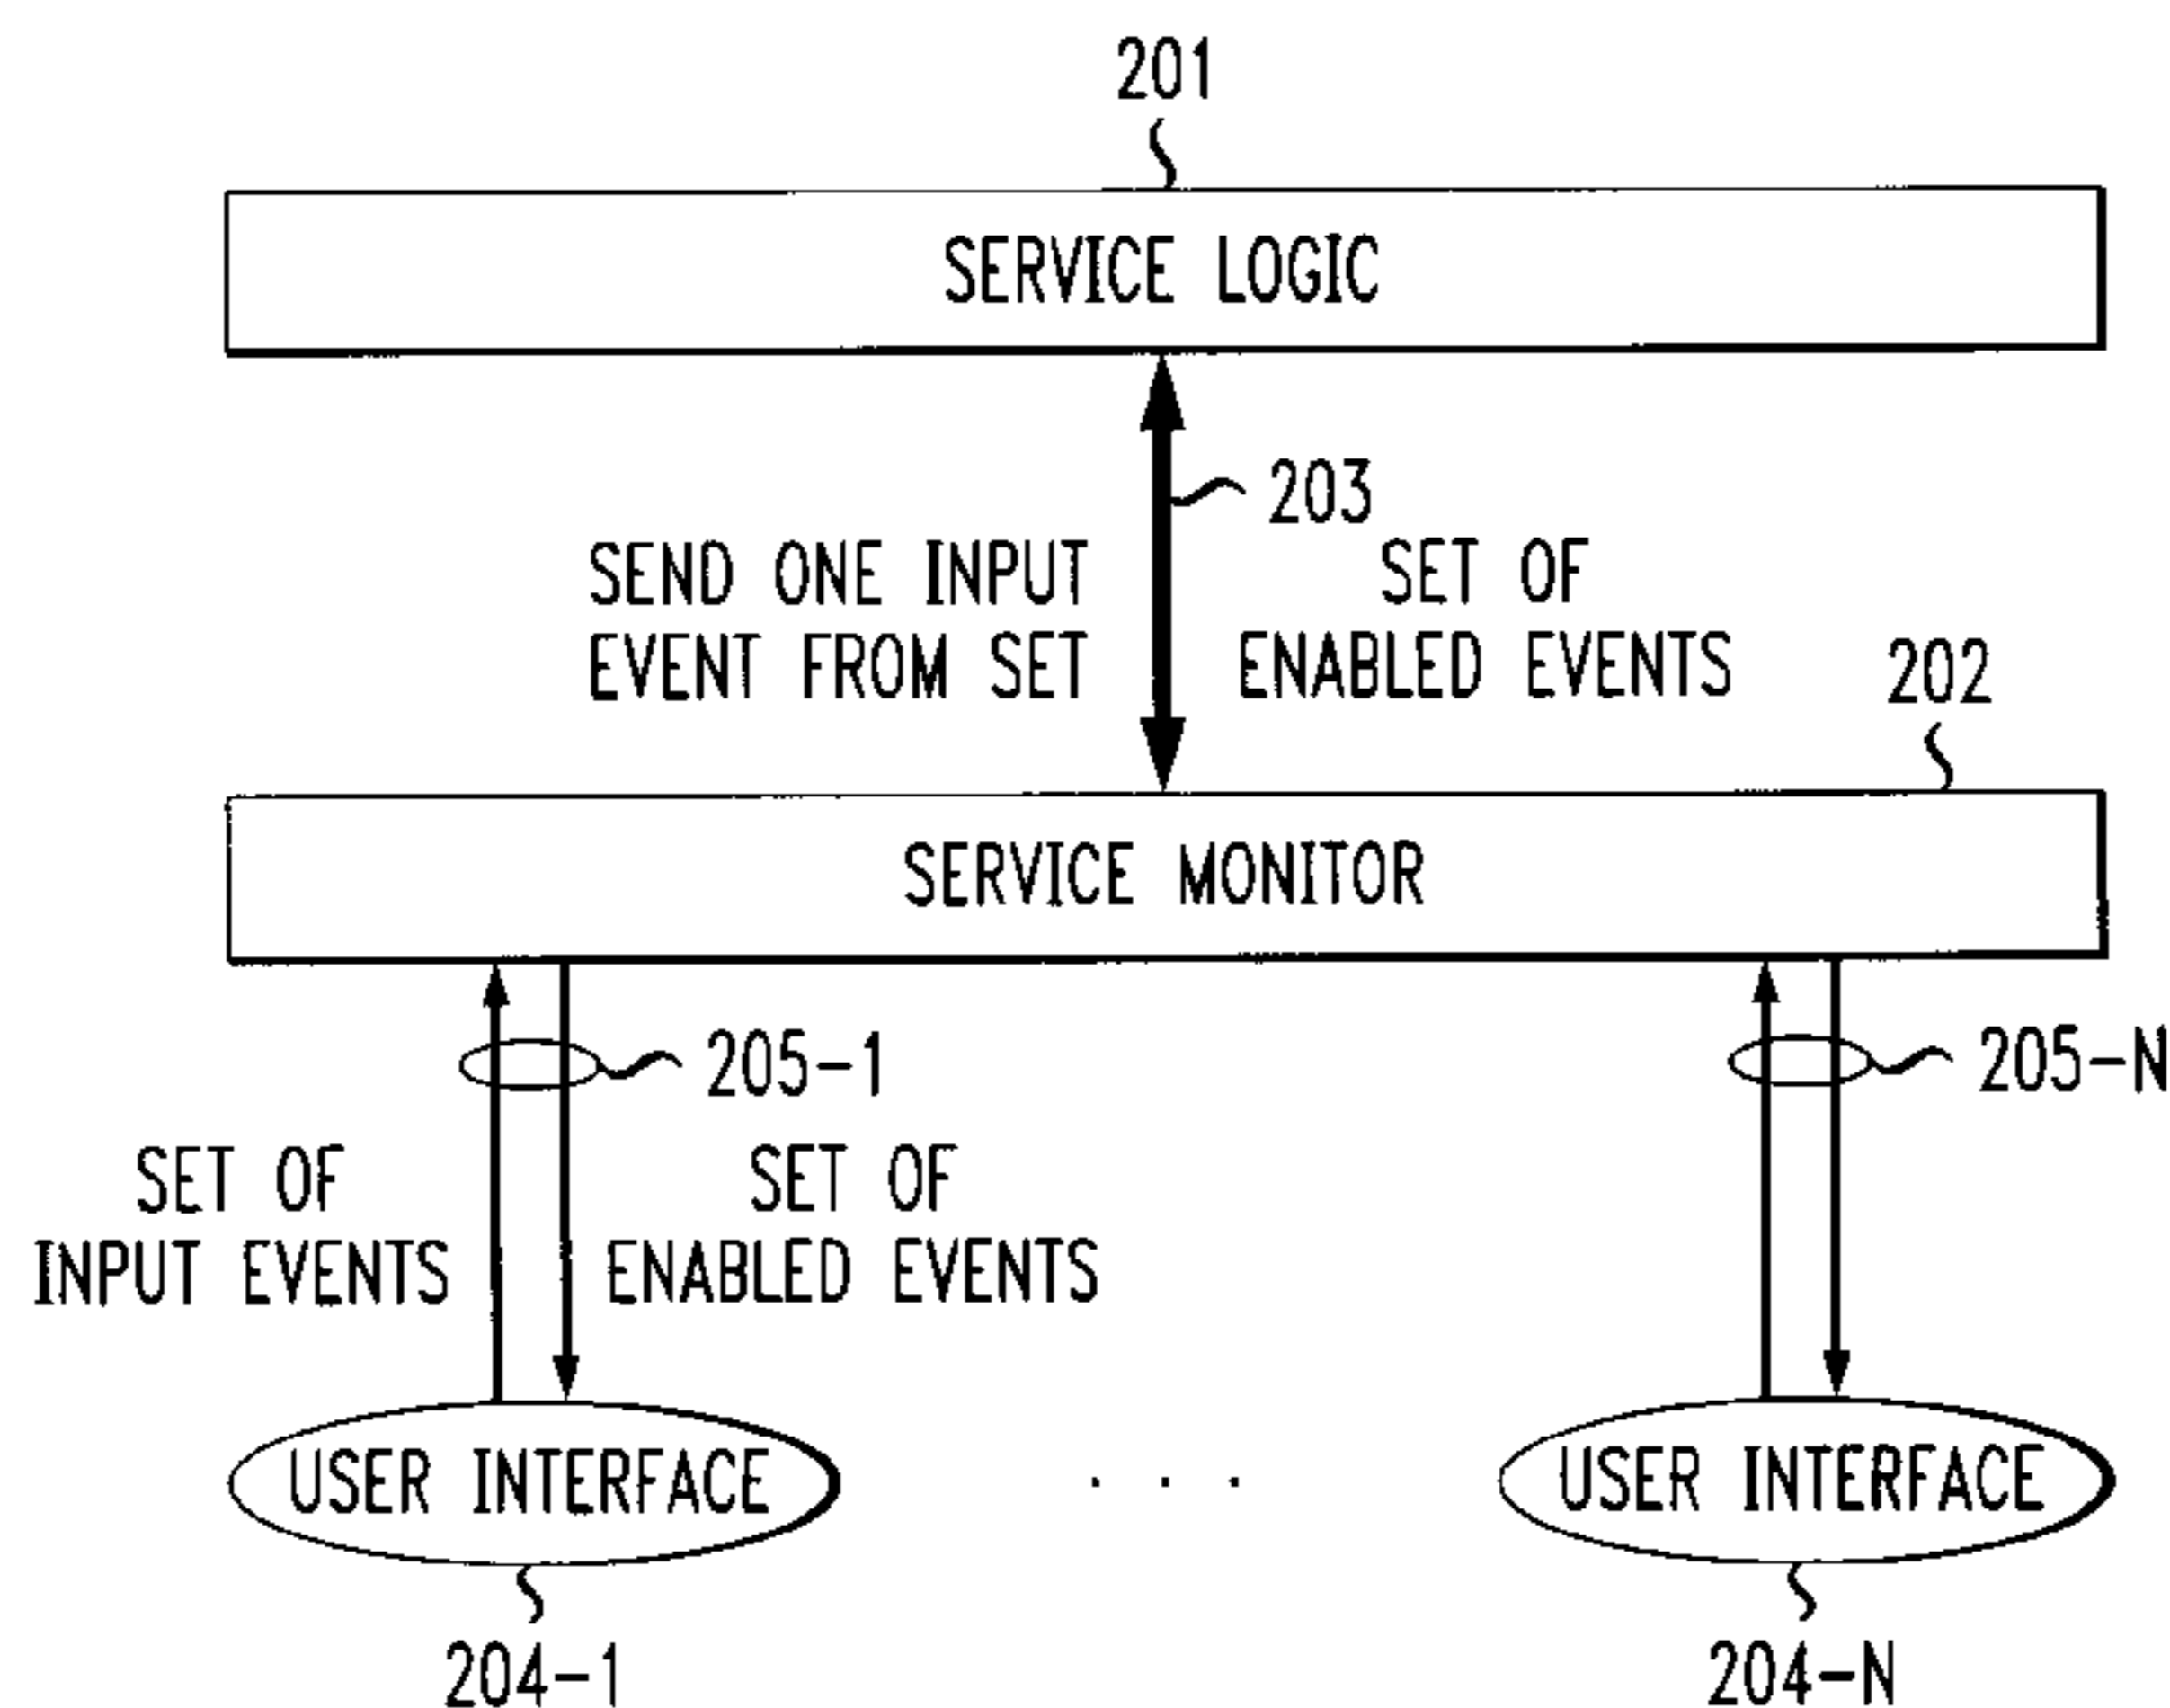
201

SERVICE LOGIC

203

SEND ONE INPUT EVENT FROM SET

SET OF ENABLED EVENTS

202

SERVICE MONITOR

205-1

205-N

SET OF INPUT EVENTS

SET OF ENABLED EVENTS

USER INTERFACE

. . .

USER INTERFACE

204-1

204-N